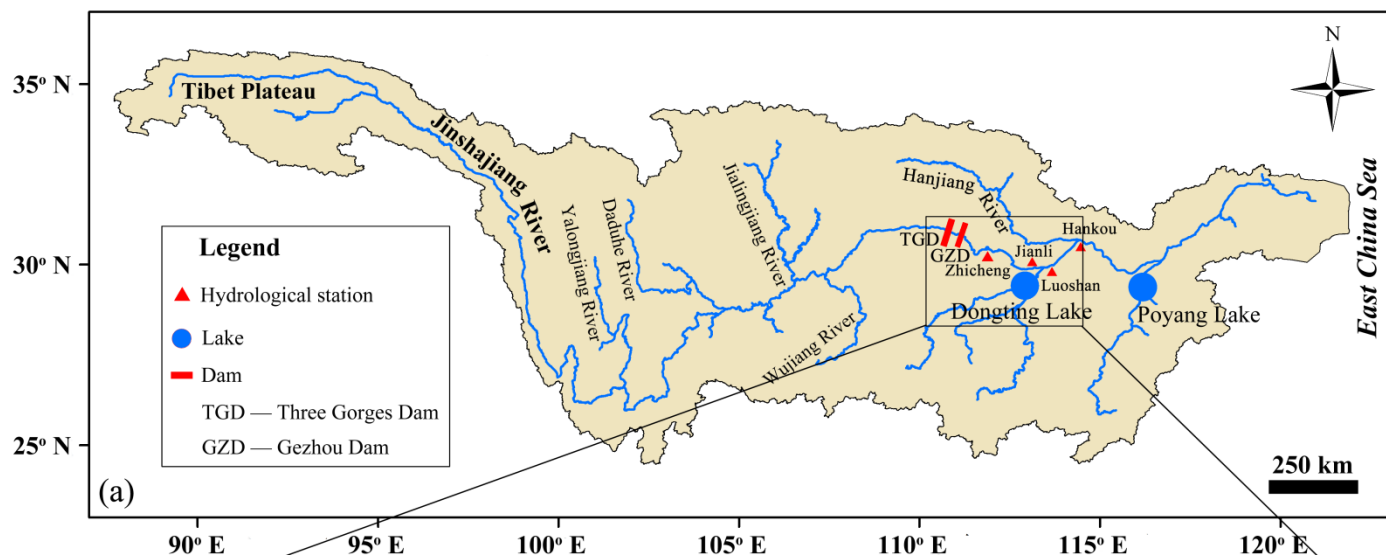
35º N
30º N
25º N
Tibet Plateau
Jinshajiang River
Yalongjiang River
Daduhe River
Jialingjiang River
Hanjiang River
Wujiang River
TGD
GZD
Zhicheng
Jianli
Hankou
Luoshan
Dongting Lake
Poyang Lake
East China Sea
N
Legend
Hydrological station
Lake
Dam
TGD — Three Gorges Dam
GZD — Gezhou Dam
(a)
250 km
90º E
95º E
100º E
105º E
110º E
115º E
120º E